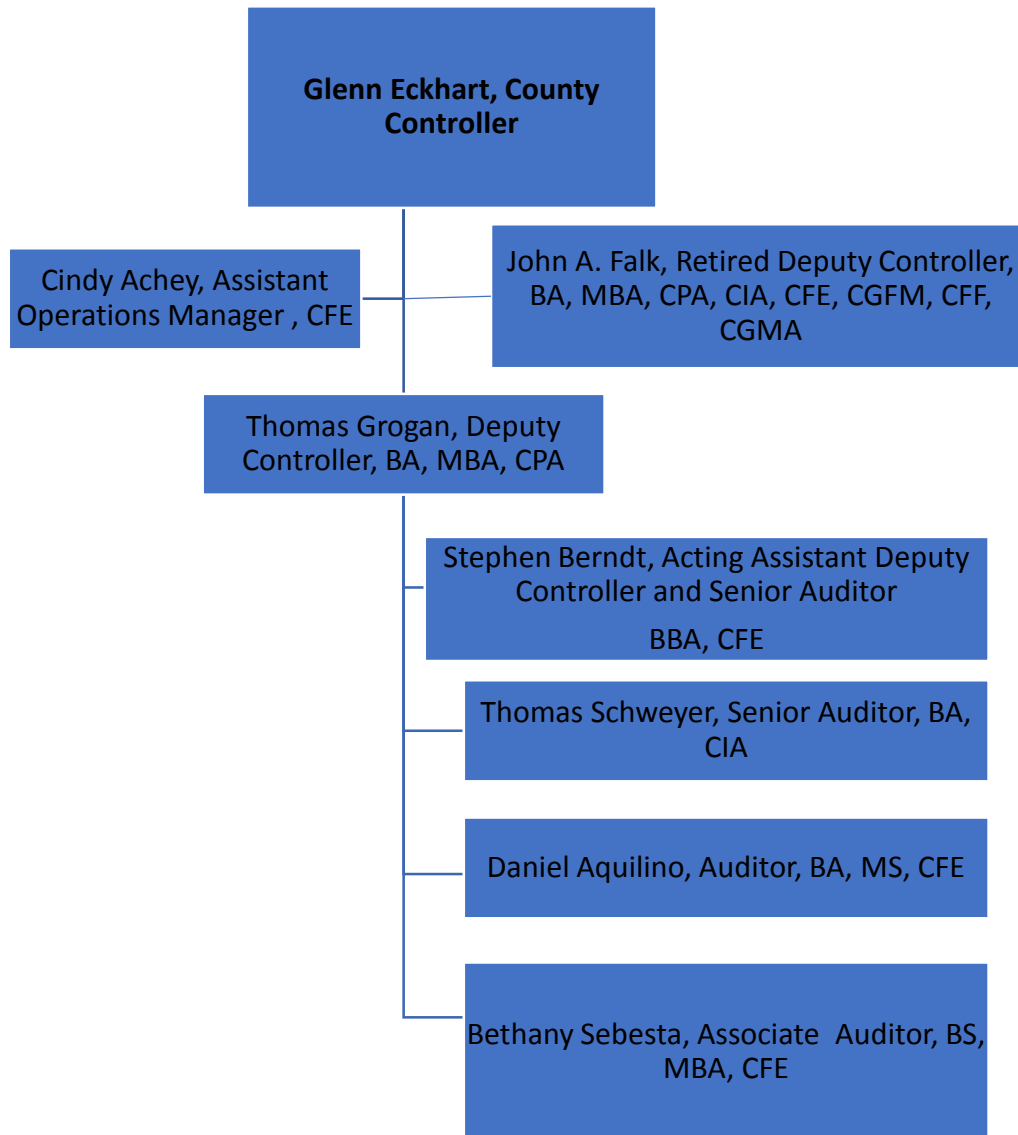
Glenn Eckhart, County Controller

Cindy Achey, Assistant Operations Manager , CFE

John A. Falk, Retired Deputy Controller, BA, MBA, CPA, CIA, CFE, CGFM, CFF, CGMA

Thomas Grogan, Deputy Controller, BA, MBA, CPA

Stephen Berndt, Acting Assistant Deputy Controller and Senior Auditor

BBA, CFE

Thomas Schweyer, Senior Auditor, BA, CIA

Daniel Aquilino, Auditor, BA, MS, CFE

Bethany Sebesta, Associate Auditor, BS, MBA, CFE